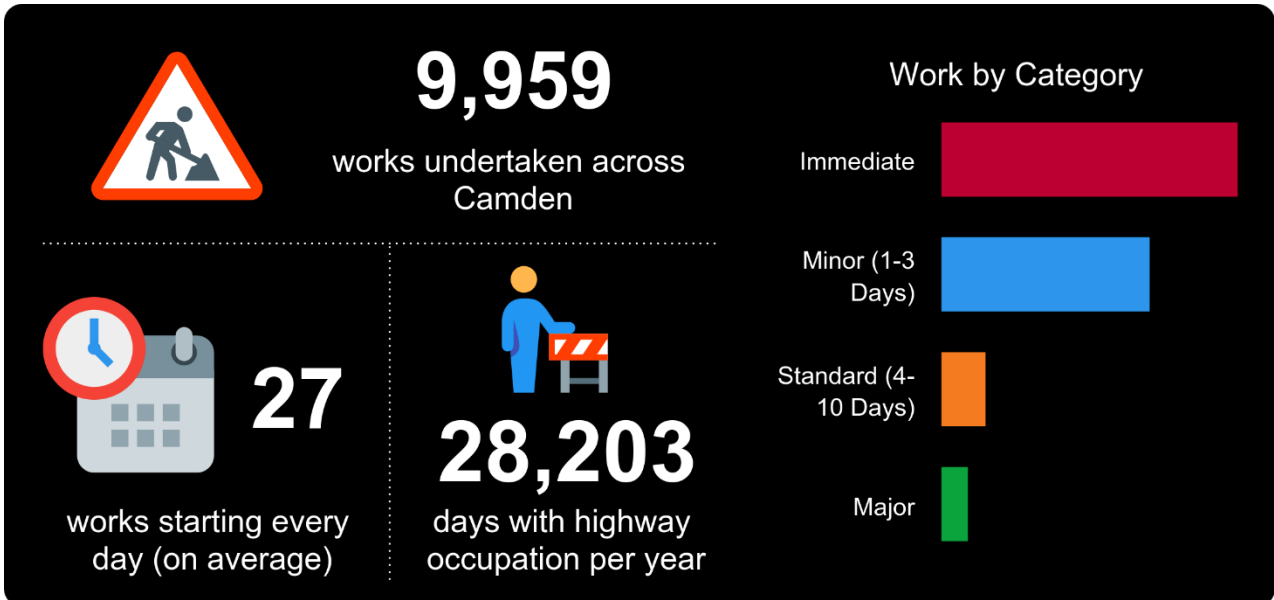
9,959

works undertaken across Camden

27

works starting every day (on average)

28,203

days with highway occupation per year

Work by Category

Immediate

Minor (1-3 Days)

Standard (4-10 Days)

Major